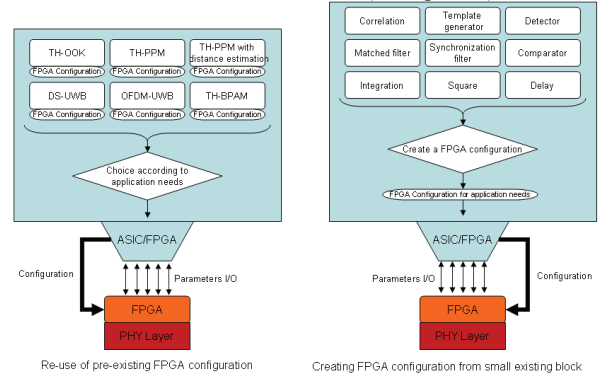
TH-OOK
FPGA Configuration
TH-PPM
FPGA Configuration
TH-PPM with distance estimation
FPGA Configuration
DS-UWB
FPGA Configuration
OFDM-UWB
FPGA Configuration
TH-BPAM
FPGA Configuration

Choice according to application needs

ASIC/FPGA
Configuration
Parameters I/O
FPGA
PHY Layer

Re-use of pre-existing FPGA configuration

Correlation
Template generator
Detector
Matched filter
Synchronization filter
Comparator
Integration
Square
Delay

Create a FPGA configuration

FPGA Configuration for application needs

ASIC/FPGA
Parameters I/O
Configuration
FPGA
PHY Layer

Creating FPGA configuration from small existing block